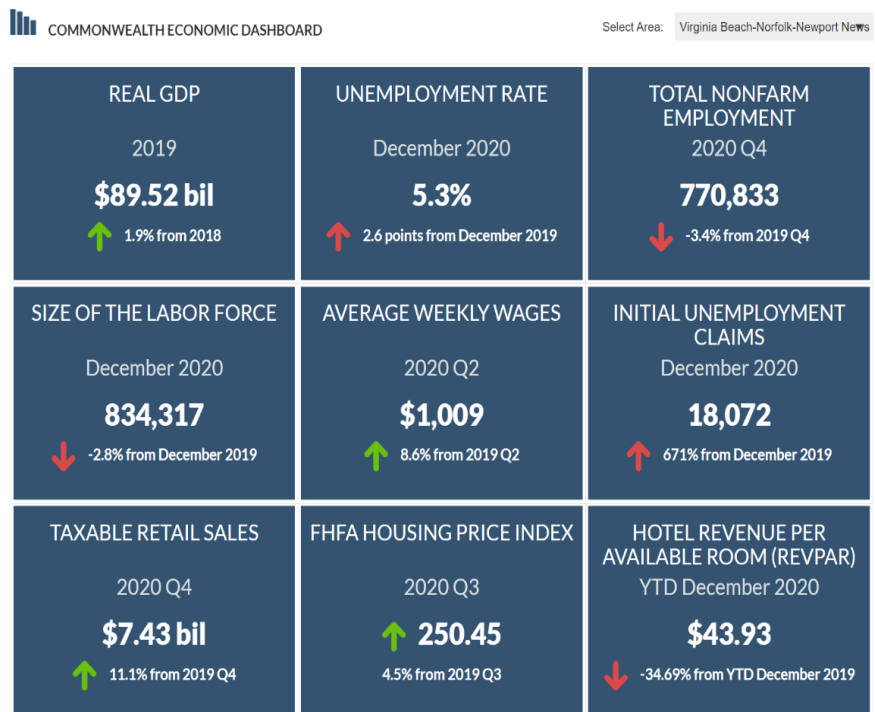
COMMONWEALTH ECONOMIC DASHBOARD

Select Area: Virginia Beach-Norfolk-Newport News

REAL GDP
2019
$89.52 bil
1.9% from 2018

UNEMPLOYMENT RATE
December 2020
5.3%
2.6 points from December 2019

TOTAL NONFARM EMPLOYMENT
2020 Q4
770,833
-3.4% from 2019 Q4

SIZE OF THE LABOR FORCE
December 2020
834,317
-2.8% from December 2019

AVERAGE WEEKLY WAGES
2020 Q2
$1,009
8.6% from 2019 Q2

INITIAL UNEMPLOYMENT CLAIMS
December 2020
18,072
671% from December 2019

TAXABLE RETAIL SALES
2020 Q4
$7.43 bil
11.1% from 2019 Q4

FHFA HOUSING PRICE INDEX
2020 Q3
250.45
4.5% from 2019 Q3

HOTEL REVENUE PER AVAILABLE ROOM (REVPAR)
YTD December 2020
$43.93
-34.69% from YTD December 2019